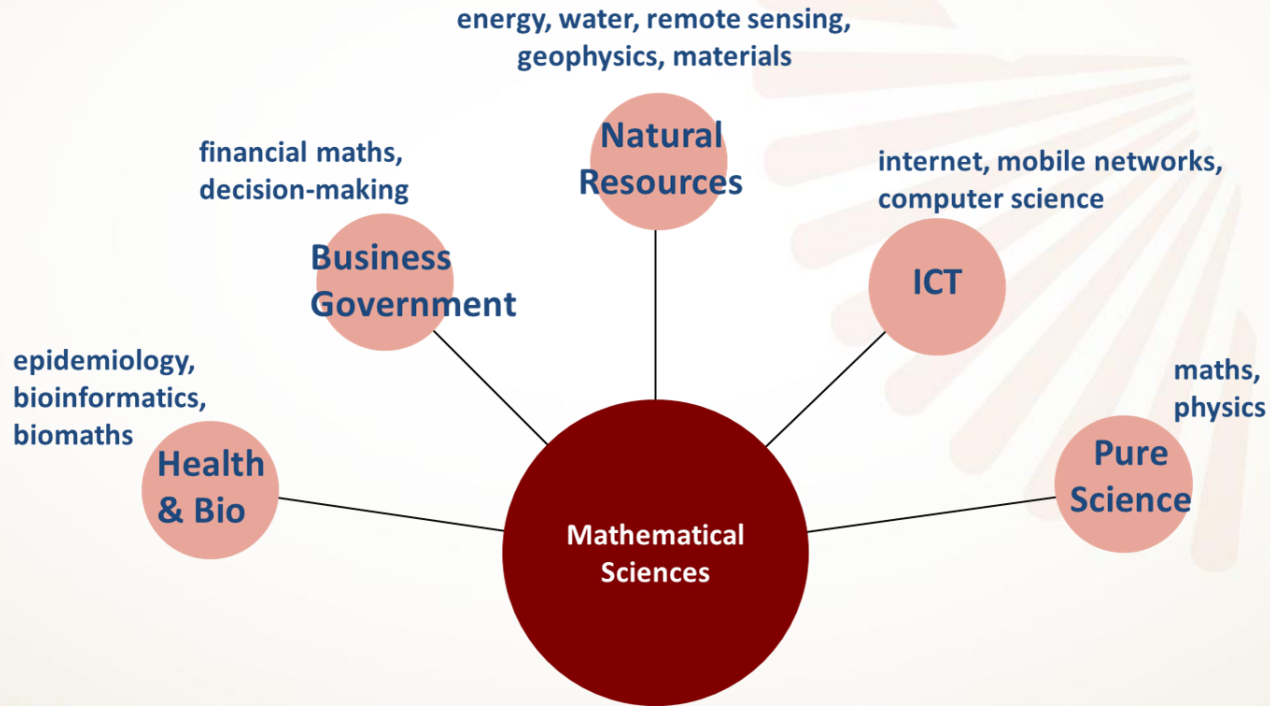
energy, water, remote sensing, geophysics, materials

Natural Resources

financial maths, decision-making

Business Government

internet, mobile networks, computer science

ICT

epidemiology, bioinformatics, biomaths

Health & Bio

maths, physics

Pure Science

Mathematical Sciences